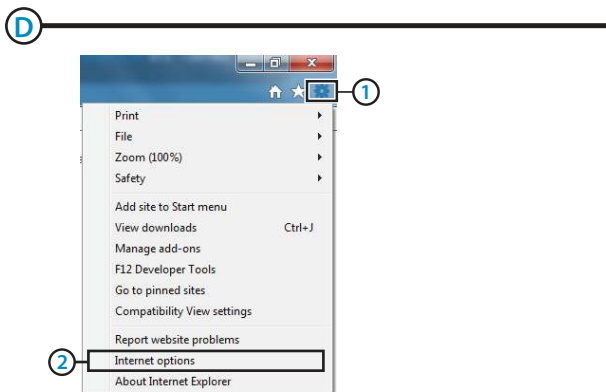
D

1

Print
File
Zoom (100%)
Safety

Add site to Start menu
View downloads Ctrl+J
Manage add-ons
F12 Developer Tools
Go to pinned sites
Compatibility View settings

Report website problems
Internet options
About Internet Explorer

2